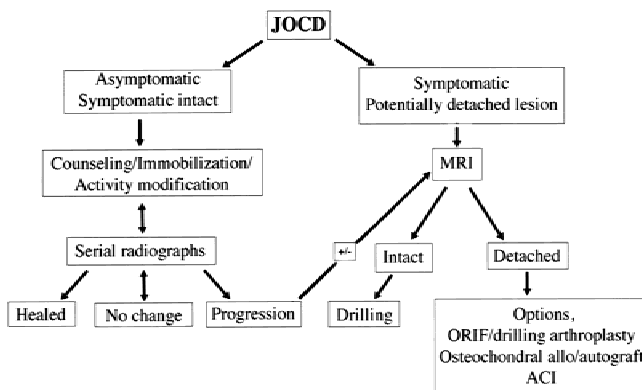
JOCD

Asymptomatic
Symptomatic intact

Symptomatic
Potentially detached lesion

Counseling/Immobilization/
Activity modification

MRI

Serial radiographs

+/-

Intact

Detached

Healed

No change

Progression

Drilling

Options,
ORIF/drilling arthroplasty
Osteochondral allo/autograft
ACI